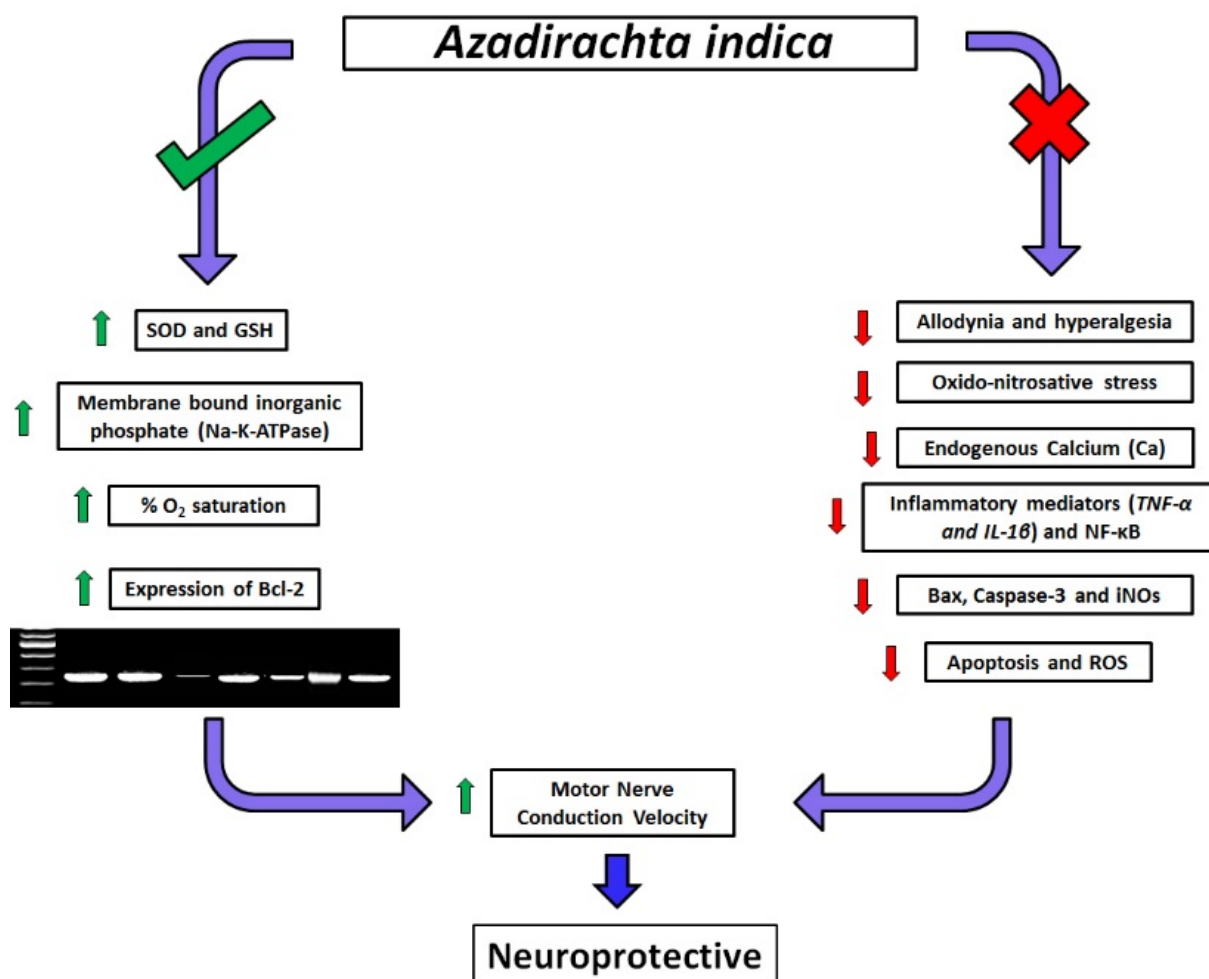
Azadirachta indica

SOD and GSH

Membrane bound inorganic phosphate (Na-K-ATPase)

% $O_2$ saturation

Expression of Bcl-2

Allodynia and hyperalgesia

Oxido-nitrosative stress

Endogenous Calcium (Ca)

Inflammatory mediators (TNF-α and IL-1β) and NF-κB

Bax, Caspase-3 and iNOs

Apoptosis and ROS

Motor Nerve Conduction Velocity

Neuroprotective